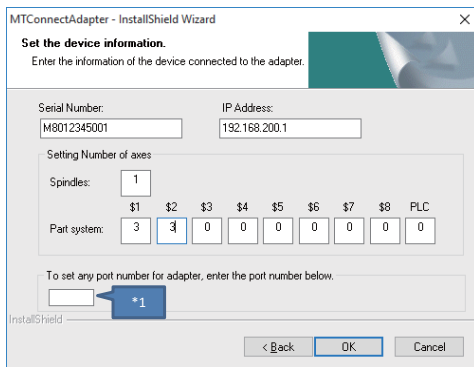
MTConnectAdapter - InstallShield Wizard

Set the device information.

Enter the information of the device connected to the adapter.

Serial Number:
M8012345001

IP Address:
192.168.200.1

Setting Number of axes

Spindles: 1

| | \$1 | \$2 | \$3 | \$4 | \$5 | \$6 | \$7 | \$8 | PLC |
|---|---|---|---|---|---|---|---|---|---|
| Part system: | 3 | 3 | 0 | 0 | 0 | 0 | 0 | 0 | 0 |

To set any port number for adapter, enter the port number below.

*1

InstallShield

< Back

OK

Cancel